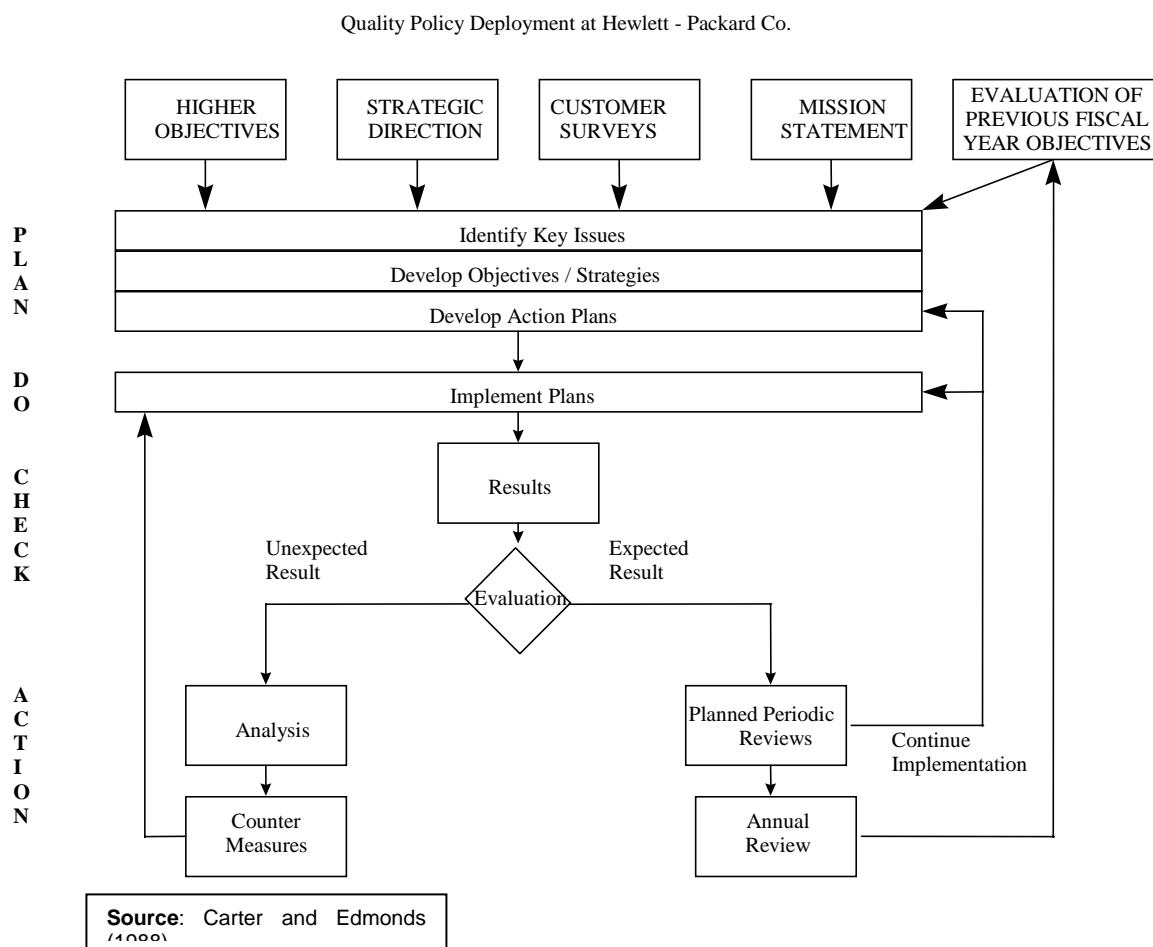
Quality Policy Deployment at Hewlett - Packard Co.

HIGHER OBJECTIVES

STRATEGIC DIRECTION

CUSTOMER SURVEYS

MISSION STATEMENT

EVALUATION OF PREVIOUS FISCAL YEAR OBJECTIVES

P
L
A
N

Identify Key Issues

Develop Objectives / Strategies

Develop Action Plans

D
O

Implement Plans

C
H
E
C
K

Results

Unexpected Result

Expected Result

Evaluation

A
C
T
I
O
N

Analysis

Counter Measures

Planned Periodic Reviews

Continue Implementation

Annual Review

**Source**: Carter and Edmonds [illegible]